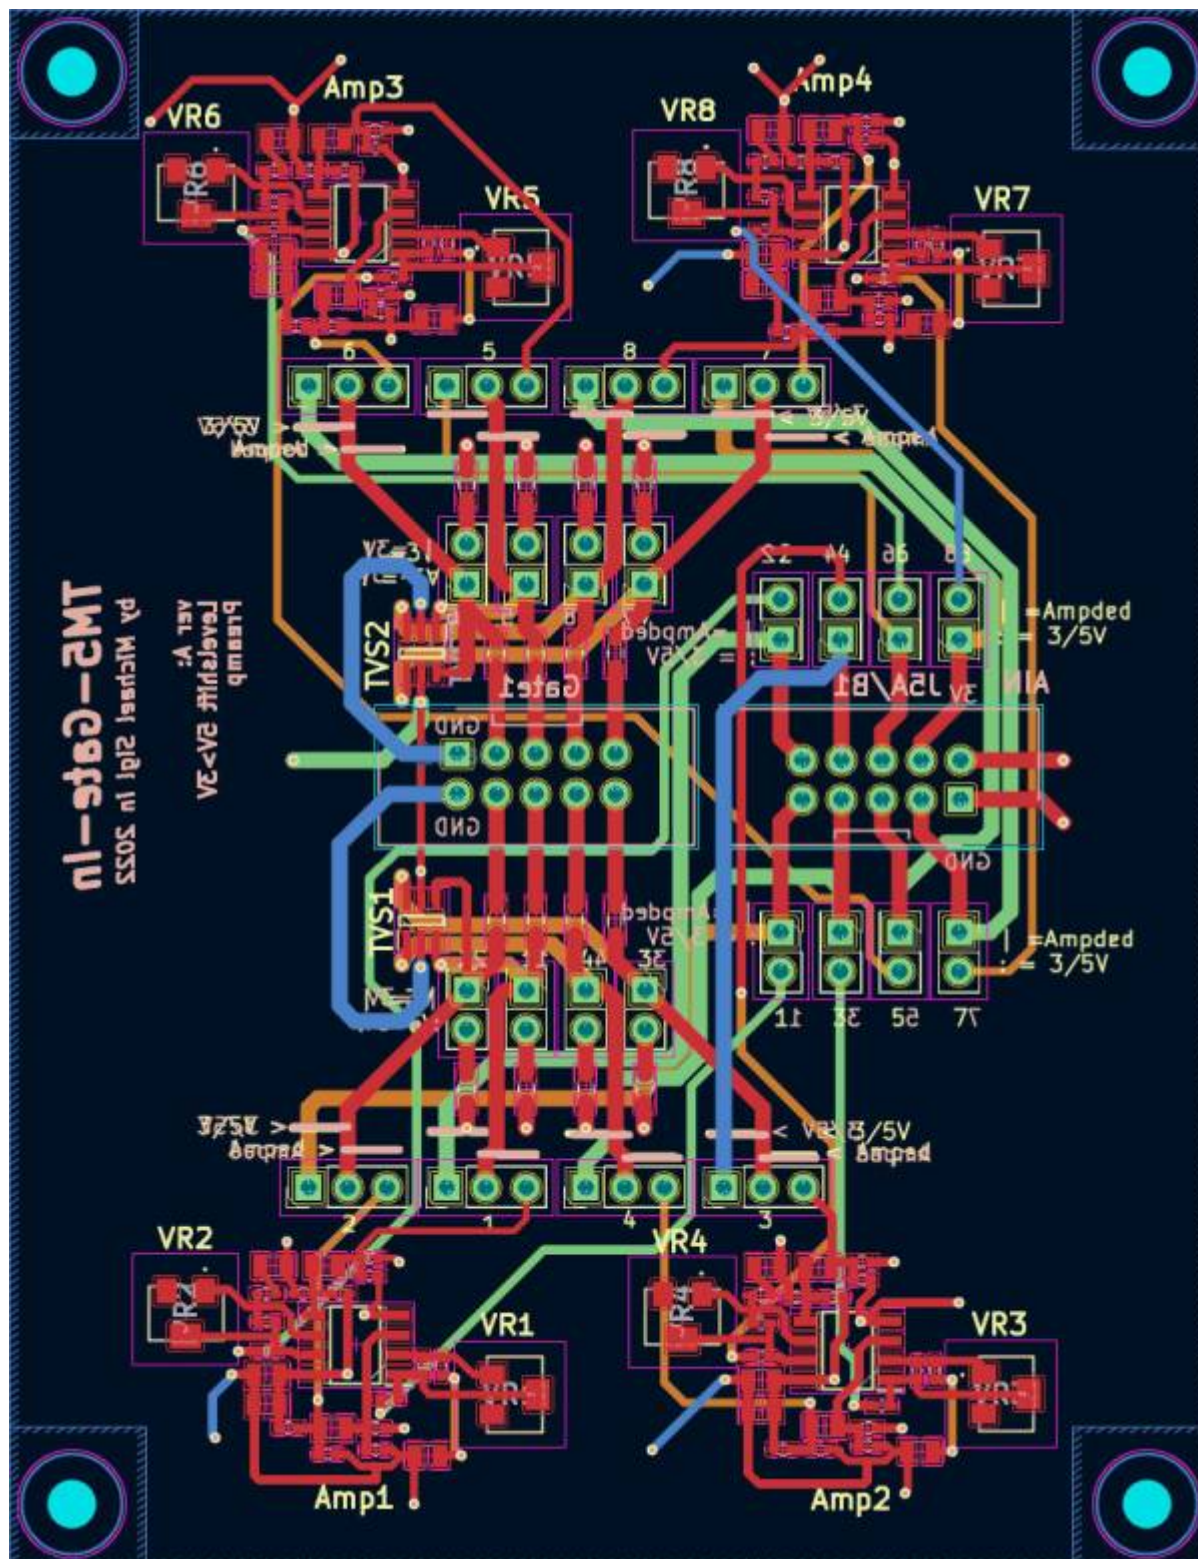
Amp3
VR6
VR5
Amp4
VR8
VR7
6
5
8
7
3/5V
Amped
< 3/5V
< Amped
TMS-Gate-In
by Michael Sigl in 2022
ver A:
Levelshift 5V<3V
Preamp
TVS2
Gate1
GND
GND
2
4
6
8
=Ampded
3/5V
J5A/B1
AIN
3V
GND
TVS1
Amped
5V
=Ampded
3/5V
1
3
5
7
3/5V
Amped
< 3/5V
< Amped
2
1
4
3
VR2
VR4
VR1
VR3
Amp1
Amp2